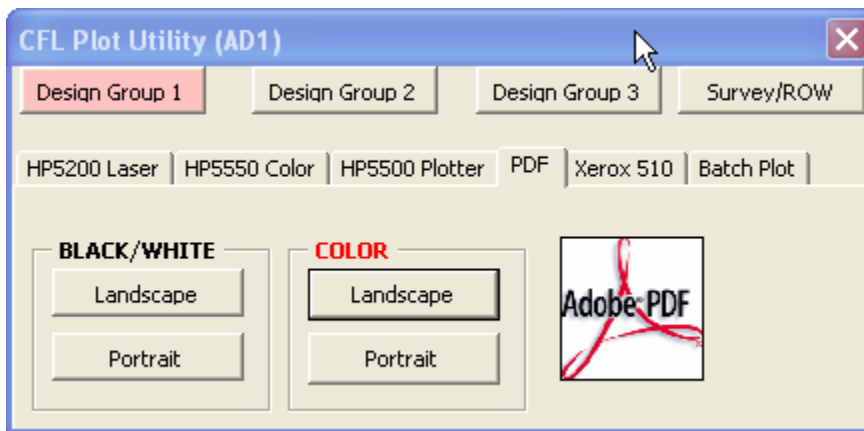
CFL Plot Utility (AD1)

Design Group 1
Design Group 2
Design Group 3
Survey/ROW

HP5200 Laser
HP5550 Color
HP5500 Plotter
PDF
Xerox 510
Batch Plot

BLACK/WHITE
Landscape
Portrait

COLOR
Landscape
Portrait

Adobe PDF